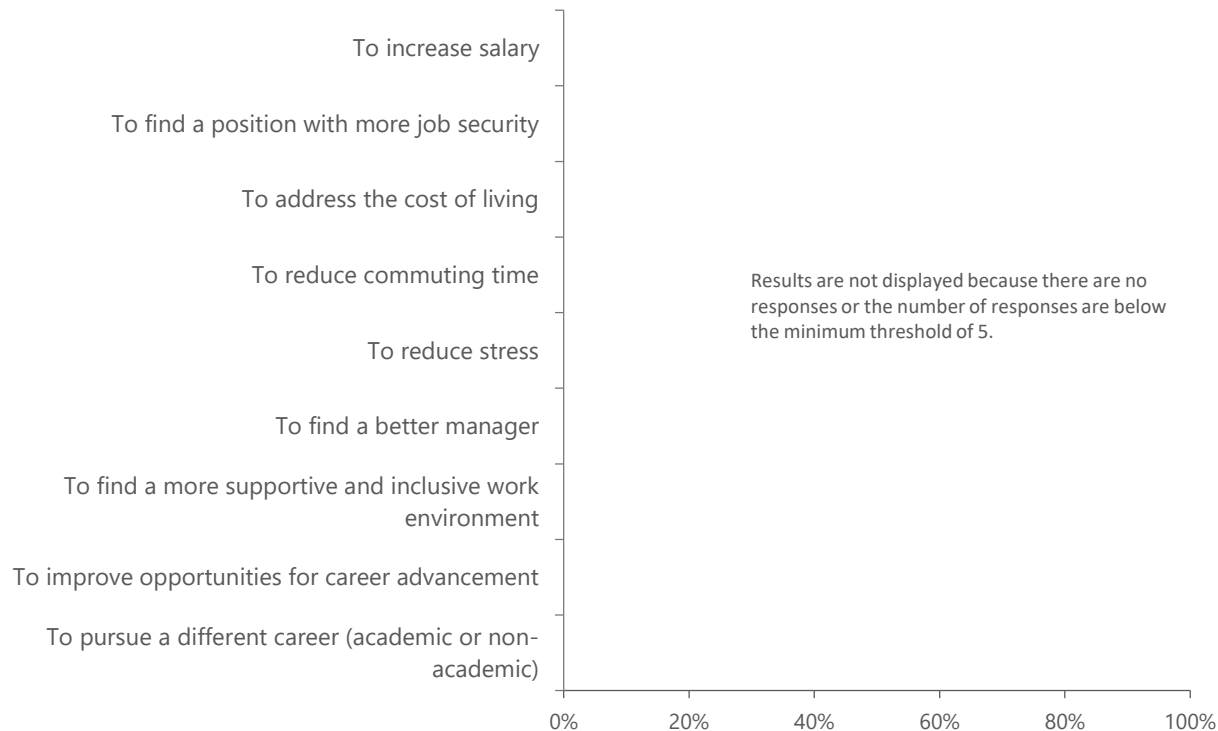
To increase salary

To find a position with more job security

To address the cost of living

To reduce commuting time

To reduce stress

To find a better manager

To find a more supportive and inclusive work environment

To improve opportunities for career advancement

To pursue a different career (academic or non-academic)

Results are not displayed because there are no responses or the number of responses are below the minimum threshold of 5.

0%
20%
40%
60%
80%
100%